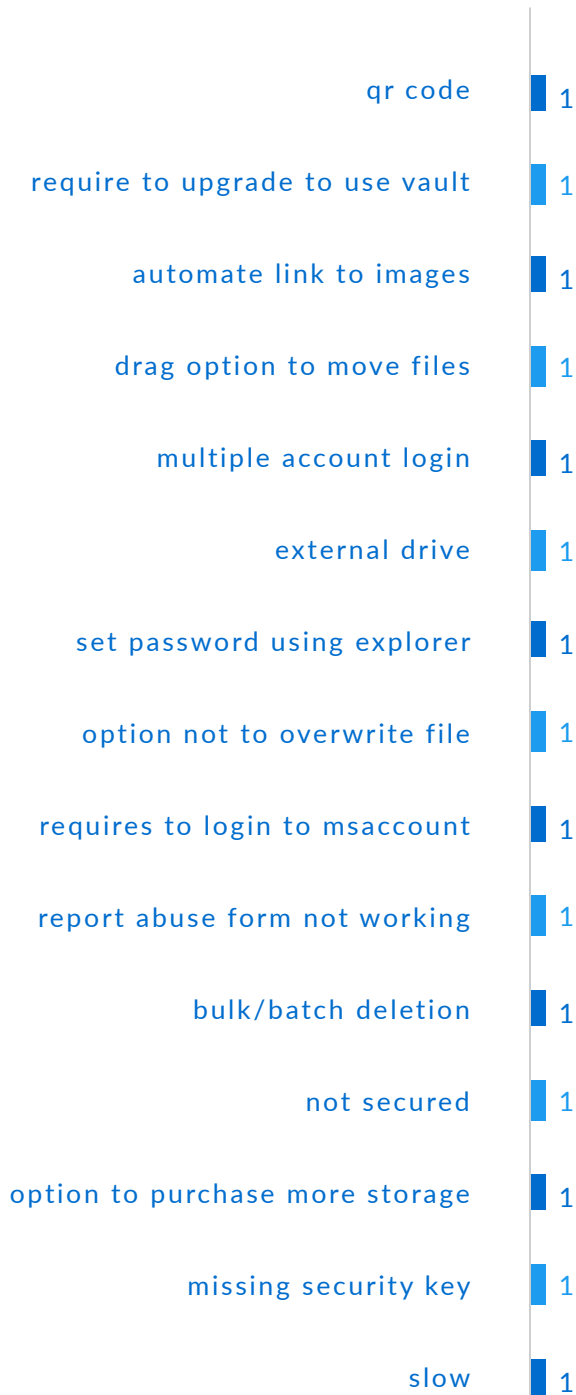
qr code 1

require to upgrade to use vault 1

automate link to images 1

drag option to move files 1

multiple account login 1

external drive 1

set password using explorer 1

option not to overwrite file 1

requires to login to msaccount 1

report abuse form not working 1

bulk/batch deletion 1

not secured 1

option to purchase more storage 1

missing security key 1

slow 1